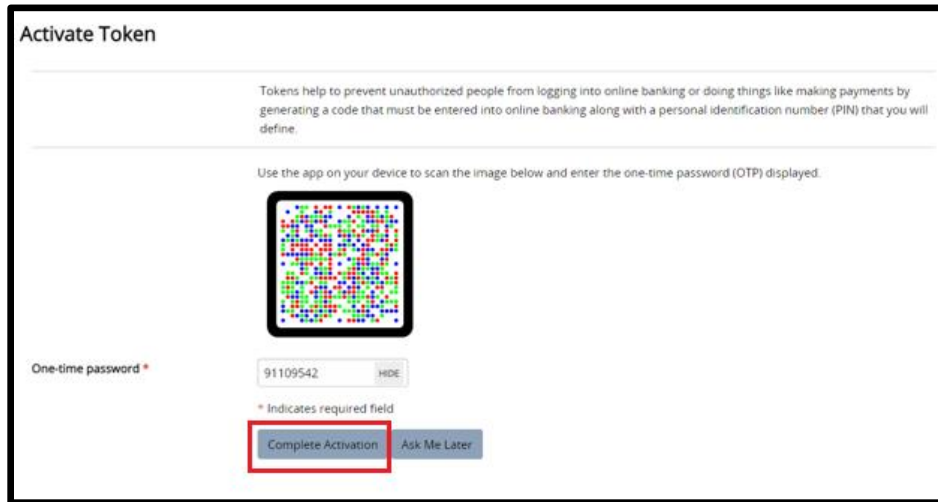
Activate Token

Tokens help to prevent unauthorized people from logging into online banking or doing things like making payments by generating a code that must be entered into online banking along with a personal identification number (PIN) that you will define.

Use the app on your device to scan the image below and enter the one-time password (OTP) displayed.

One-time password *

91109542 HIDE

* Indicates required field

Complete Activation

Ask Me Later